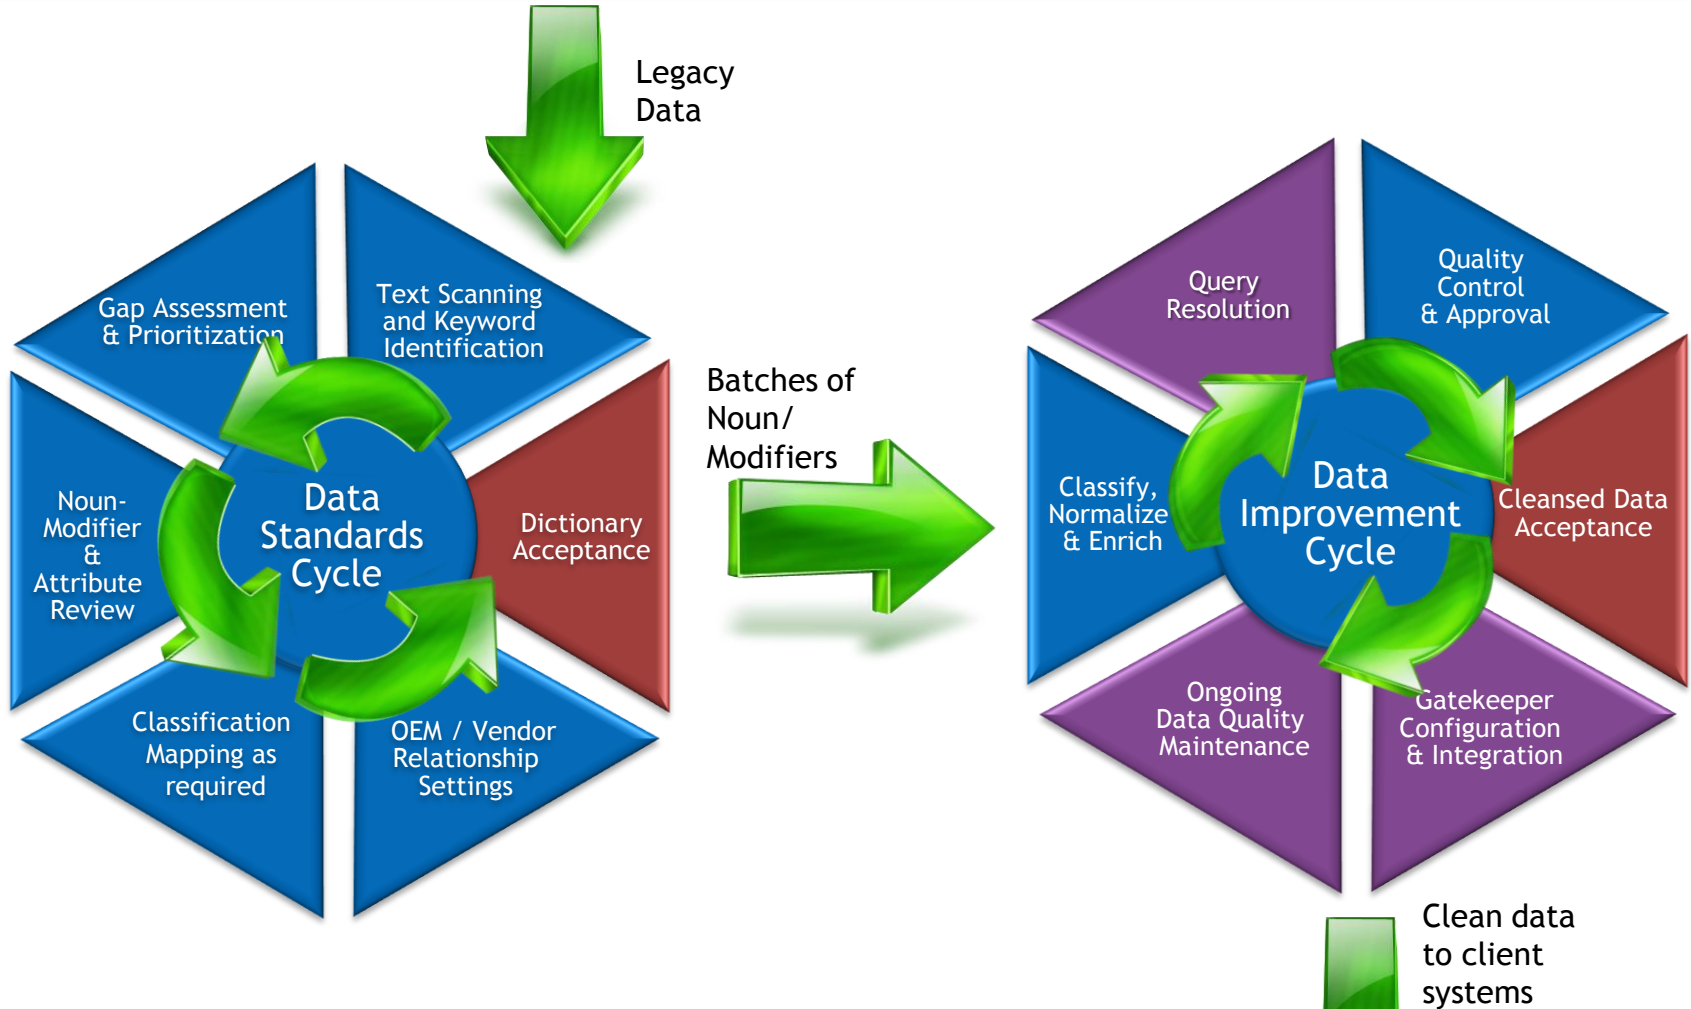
Legacy Data

Gap Assessment & Prioritization

Text Scanning and Keyword Identification

Noun-Modifier & Attribute Review

Data Standards Cycle

Dictionary Acceptance

Classification Mapping as required

OEM / Vendor Relationship Settings

Batches of Noun/ Modifiers

Query Resolution

Quality Control & Approval

Classify, Normalize & Enrich

Data Improvement Cycle

Cleansed Data Acceptance

Ongoing Data Quality Maintenance

Gatekeeper Configuration & Integration

Clean data to client systems